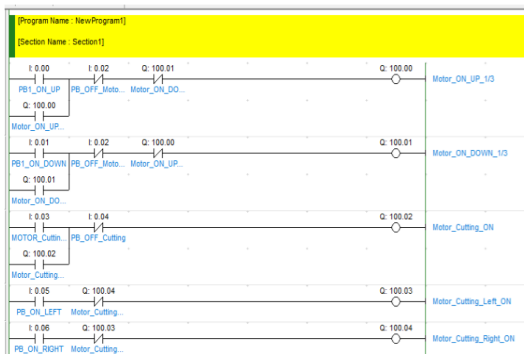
[Program Name : NewProgram1]

[Section Name : Section1]

I: 0.00
PB1_ON_UP
I: 0.02
PB_OFF_Moto...
Q: 100.01
Motor_ON_DO...
Q: 100.00
Motor_ON_UP_1/3
Q: 100.00
Motor_ON_UP...

I: 0.01
PB1_ON_DOWN
I: 0.02
PB_OFF_Moto...
Q: 100.00
Motor_ON_UP...
Q: 100.01
Motor_ON_DOWN_1/3
Q: 100.01
Motor_ON_DO...

I: 0.03
MOTOR_Cuttin...
I: 0.04
PB_OFF_Cutting
Q: 100.02
Motor_Cutting_ON
Q: 100.02
Motor_Cutting...

I: 0.05
PB_ON_LEFT
Q: 100.04
Motor_Cutting...
Q: 100.03
Motor_Cutting_Left_ON

I: 0.06
PB_ON_RIGHT
Q: 100.03
Motor_Cutting...
Q: 100.04
Motor_Cutting_Right_ON